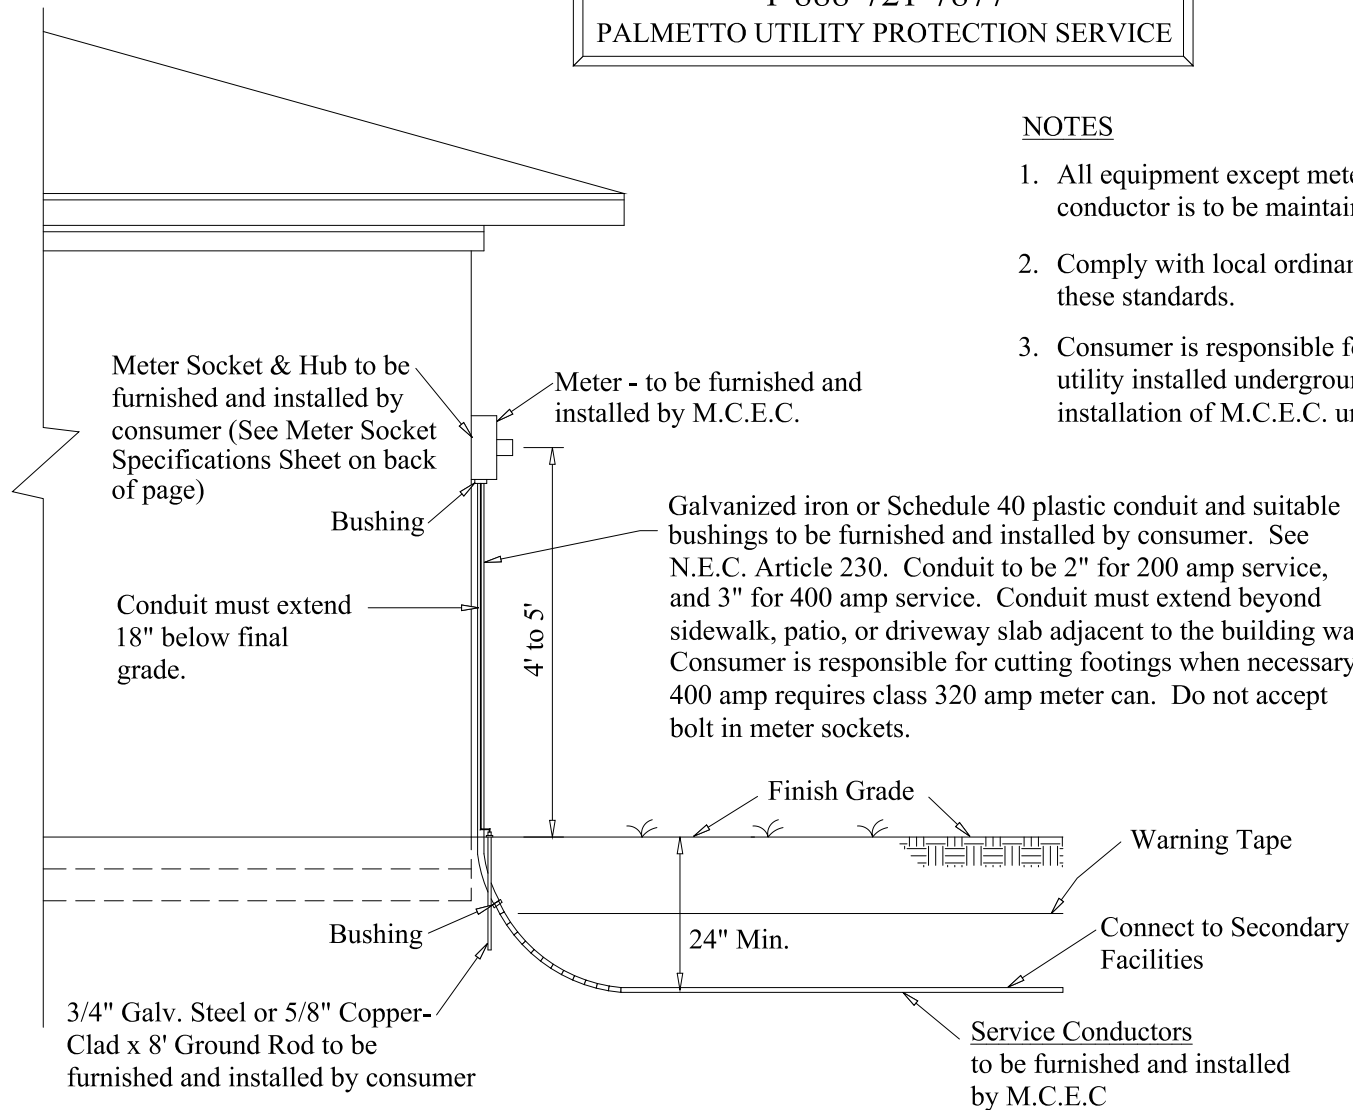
1-888-721-7877
PALMETTO UTILITY PROTECTION SERVICE

NOTES

1. All equipment except mete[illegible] conductor is to be maintai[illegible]

2. Comply with local ordinar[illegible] these standards.

3. Consumer is responsible f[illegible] utility installed undergrou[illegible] installation of M.C.E.C. u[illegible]

Meter Socket & Hub to be furnished and installed by consumer (See Meter Socket Specifications Sheet on back of page)

Meter - to be furnished and installed by M.C.E.C.

Bushing

Galvanized iron or Schedule 40 plastic conduit and suitable bushings to be furnished and installed by consumer. See N.E.C. Article 230. Conduit to be 2" for 200 amp service, and 3" for 400 amp service. Conduit must extend beyond sidewalk, patio, or driveway slab adjacent to the building wa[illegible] Consumer is responsible for cutting footings when necessar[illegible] 400 amp requires class 320 amp meter can. Do not accept bolt in meter sockets.

Conduit must extend 18" below final grade.

4' to 5'

Finish Grade

Warning Tape

Bushing

24" Min.

Connect to Secondary Facilities

3/4" Galv. Steel or 5/8" Copper-Clad x 8' Ground Rod to be furnished and installed by consumer

Service Conductors
to be furnished and installed by M.C.E.C